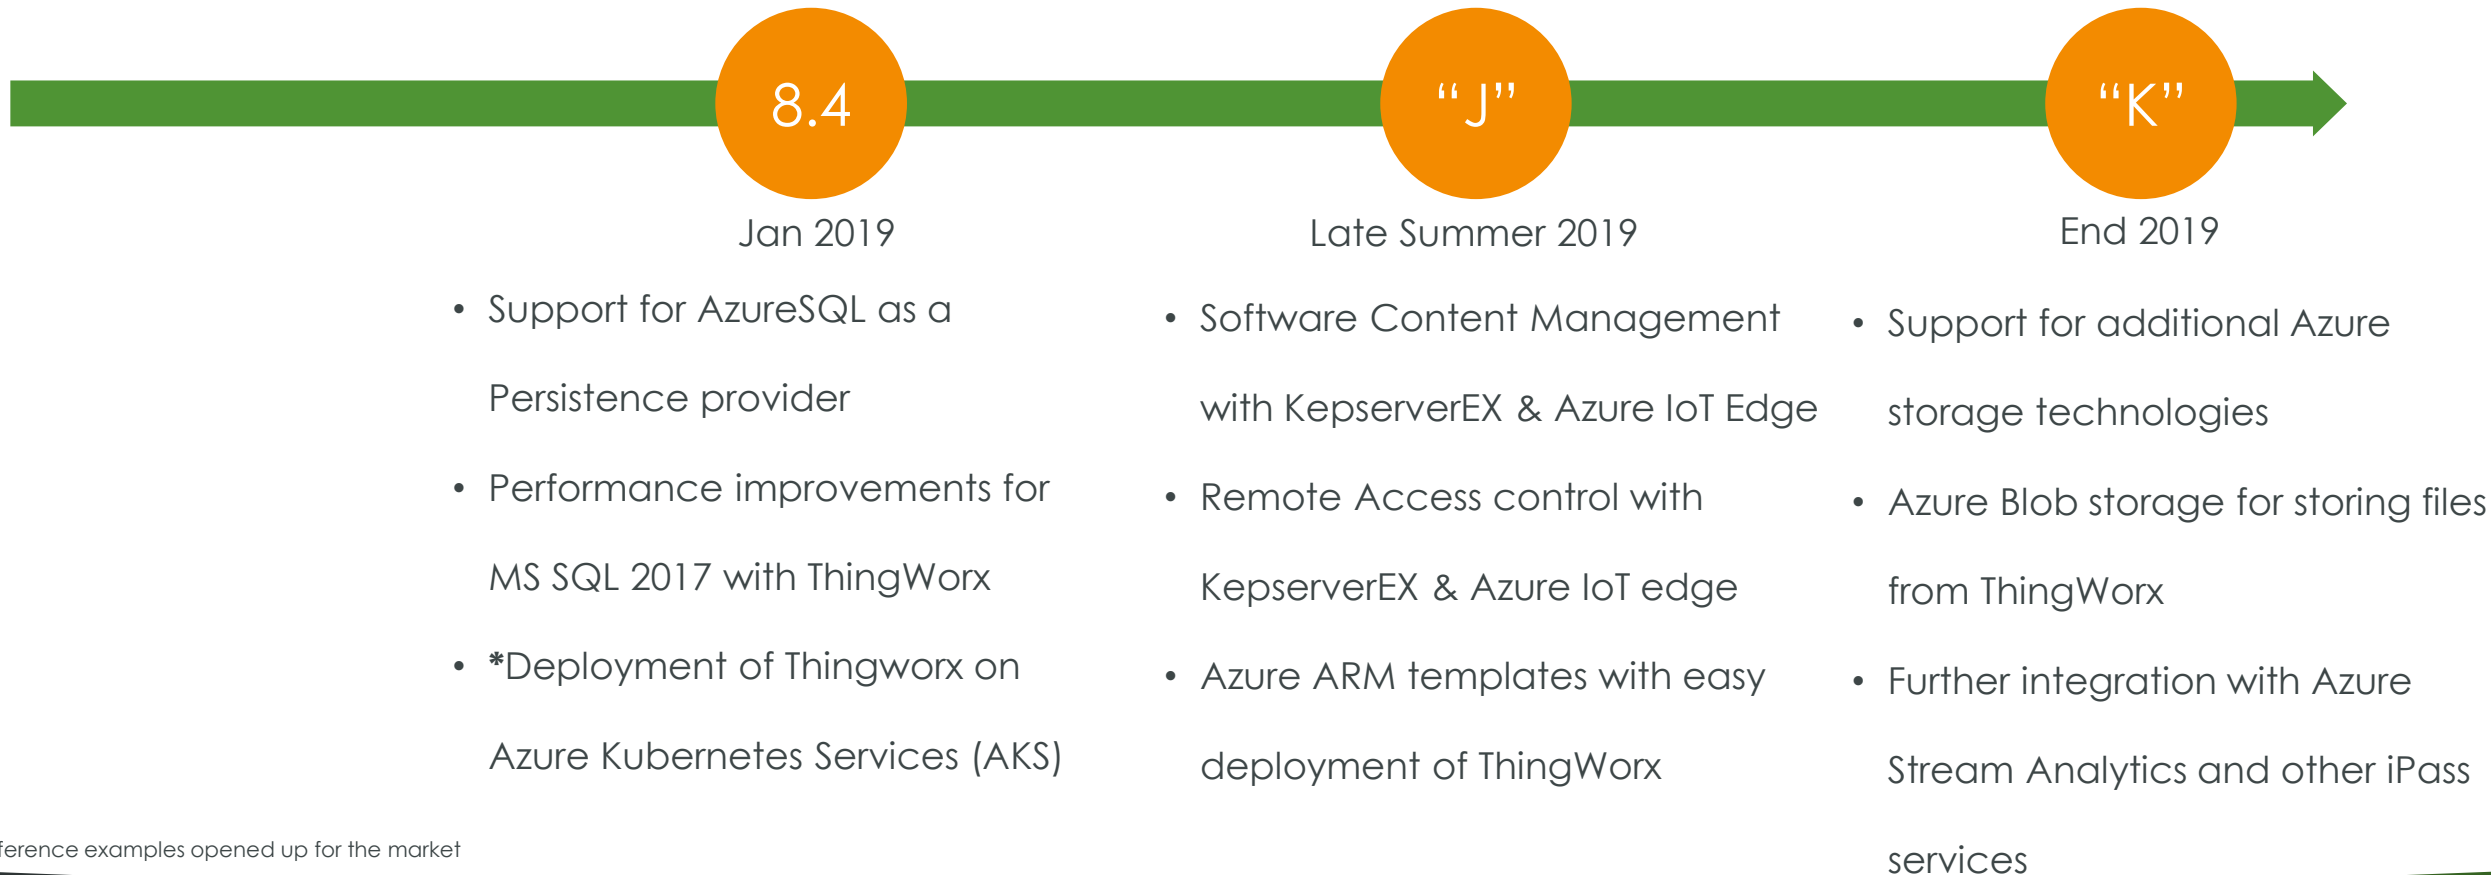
8.4

Jan 2019

- Support for AzureSQL as a Persistence provider
- Performance improvements for MS SQL 2017 with ThingWorx
- *Deployment of Thingworx on Azure Kubernetes Services (AKS)

"J"

Late Summer 2019

- Software Content Management with KepserverEX & Azure IoT Edge
- Remote Access control with KepserverEX & Azure IoT edge
- Azure ARM templates with easy deployment of ThingWorx

"K"

End 2019

- Support for additional Azure storage technologies
- Azure Blob storage for storing files from ThingWorx
- Further integration with Azure Stream Analytics and other iPass services

ference examples opened up for the market